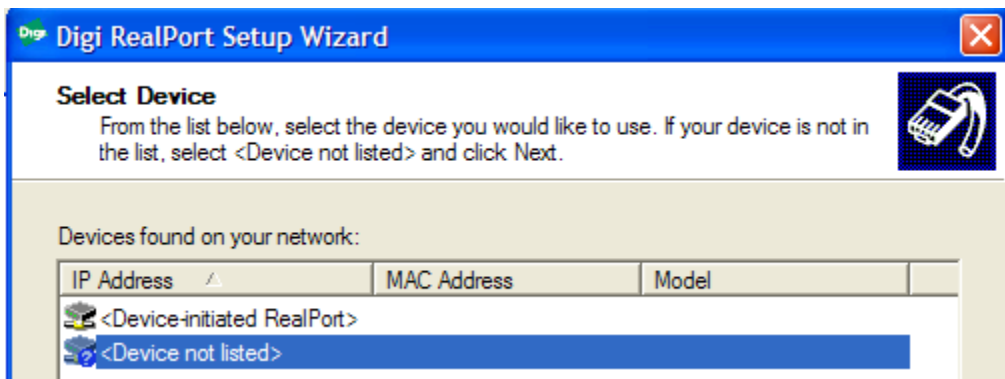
Digi RealPort Setup Wizard

Select Device

From the list below, select the device you would like to use. If your device is not in the list, select <Device not listed> and click Next.

Devices found on your network:

| IP Address | MAC Address | Model |
|---|---|---|
| <Device-initiated RealPort> | | |
| <Device not listed> | | |